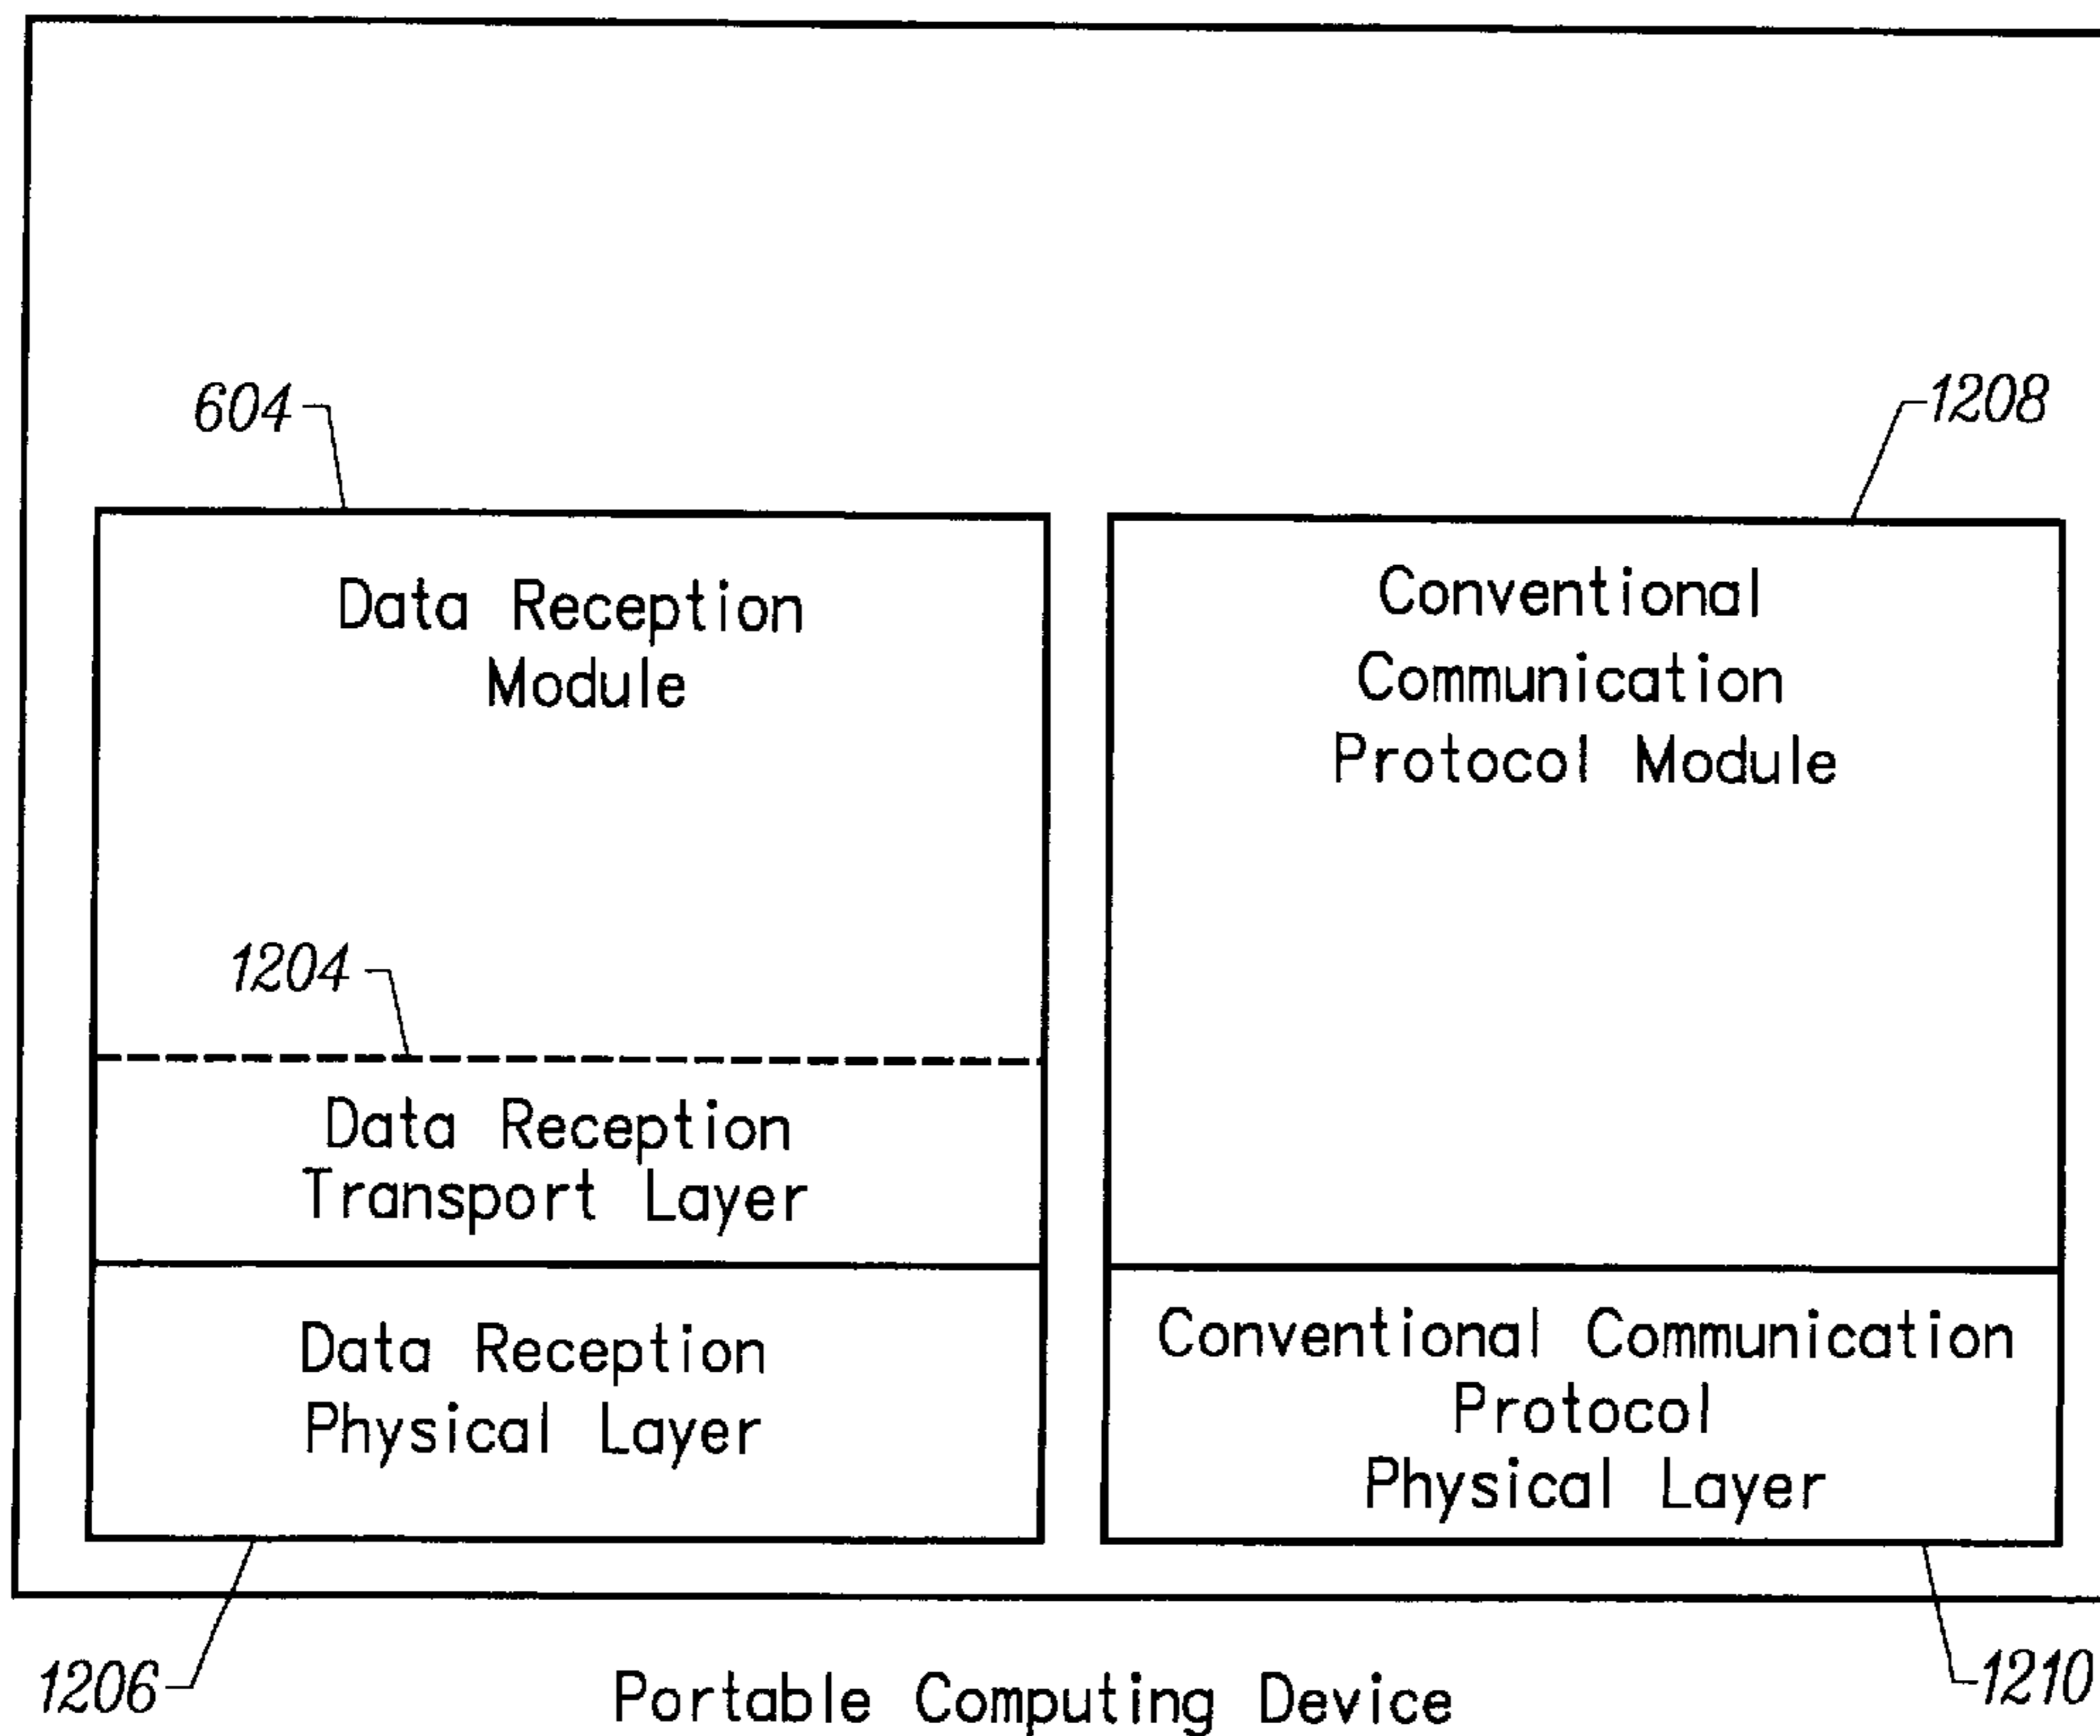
604

1208

Data Reception Module

Conventional Communication Protocol Module

1204

Data Reception Transport Layer

Data Reception Physical Layer

Conventional Communication Protocol Physical Layer

1206

1210

Portable Computing Device